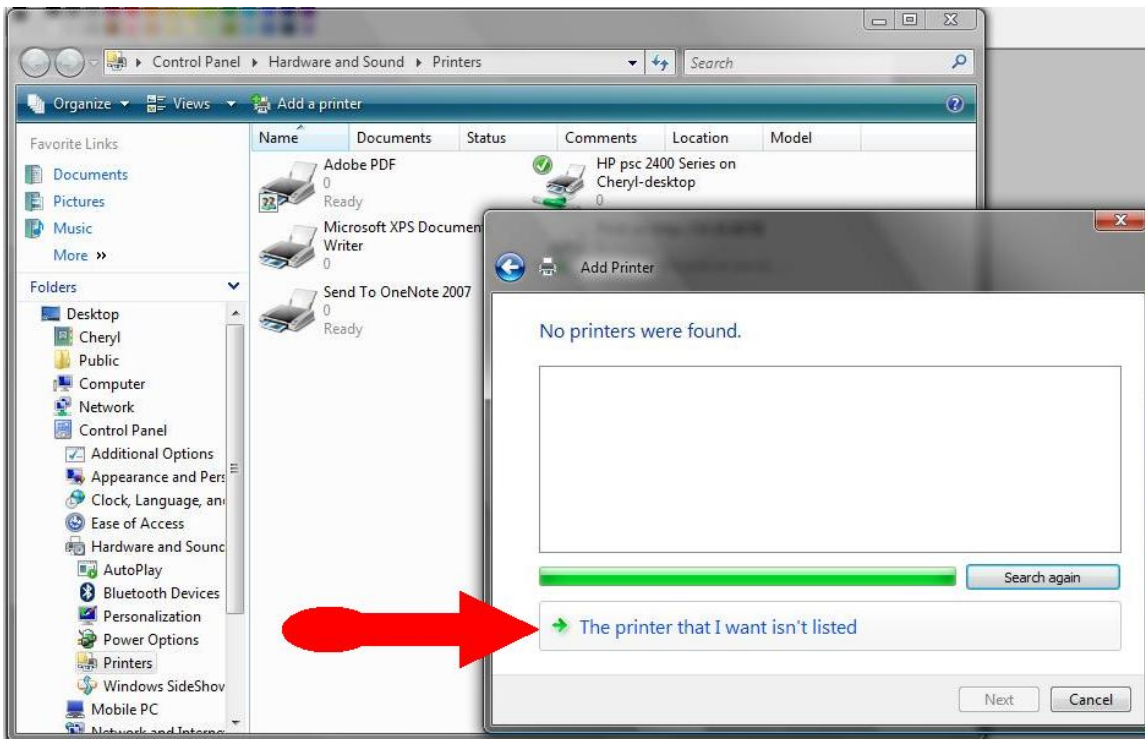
Control Panel ▸ Hardware and Sound ▸ Printers
Search

Organize ▾ Views ▾ Add a printer

Favorite Links
Documents
Pictures
Music
More »

Folders
Desktop
Cheryl
Public
Computer
Network
Control Panel
Additional Options
Appearance and Pers
Clock, Language, and
Ease of Access
Hardware and Sounc
AutoPlay
Bluetooth Devices
Personalization
Power Options
Printers
Windows SideShov
Mobile PC
Network and Interne

| Name | Documents | Status | Comments | Location | Model |
|---|---|---|---|---|---|

Adobe PDF
0
Ready

HP psc 2400 Series on Cheryl-desktop
0

Microsoft XPS Document Writer
0

Send To OneNote 2007
0
Ready

Add Printer

No printers were found.

Search again

The printer that I want isn't listed

Next
Cancel